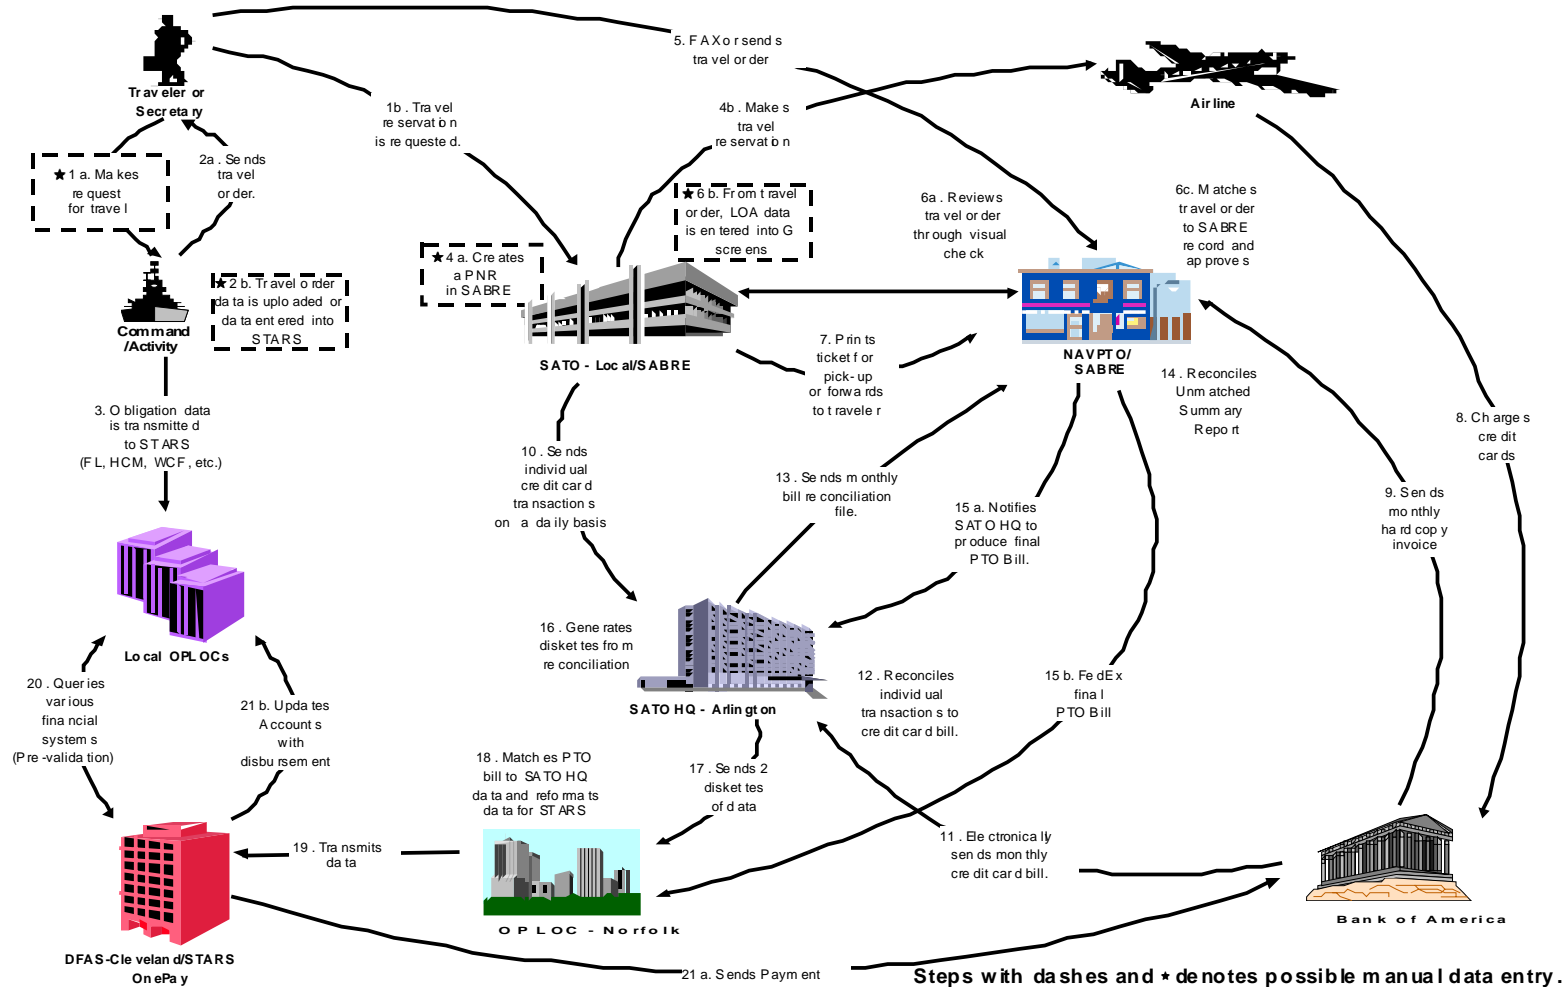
Traveler or Secretary

★1 a. Makes request for travel

2a. Sends travel order.

Command /Activity

★2 b. Travel order data is uploaded or data entered into STARS

3. Obligation data is transmitted to STARS (FL, HCM, WCF, etc.)

Local OPLOCs

20. Queries various financial systems (Pre-validation)

21 b. Updates Accounts with disbursement

DFAS-Cleveland/STARS OnePay

19. Transmits data

18. Matches PTO bill to SATO HQ data and reformats data for STARS

OPLOC - Norfolk

21 a. Sends Payment

1b. Travel reservation is requested.

★4 a. Creates a PNR in SABRE

SATO - Local/SABRE

4b. Makes travel reservation

★6 b. From travel order, LOA data is entered into G screens

5. FAX or sends travel order

Airline

6a. Reviews travel order through visual check

6c. Matches travel order to SABRE record and approves

NAVPTO/ SABRE

7. Prints ticket for pick-up or forwards to traveler

10. Sends individual credit card transactions on a daily basis

13. Sends monthly bill reconciliation file.

15 a. Notifies SATO HQ to produce final PTO Bill.

14. Reconciles Unmatched Summary Report

8. Charges credit cards

9. Sends monthly hard copy invoice

16. Generates diskettes from reconciliation

SATO HQ - Arlington

12. Reconciles individual transactions to credit card bill.

15 b. FedEx final PTO Bill

17. Sends 2 diskettes of data

11. Electronically sends monthly credit card bill.

Bank of America

Steps with dashes and ★ denotes possible manual data entry.